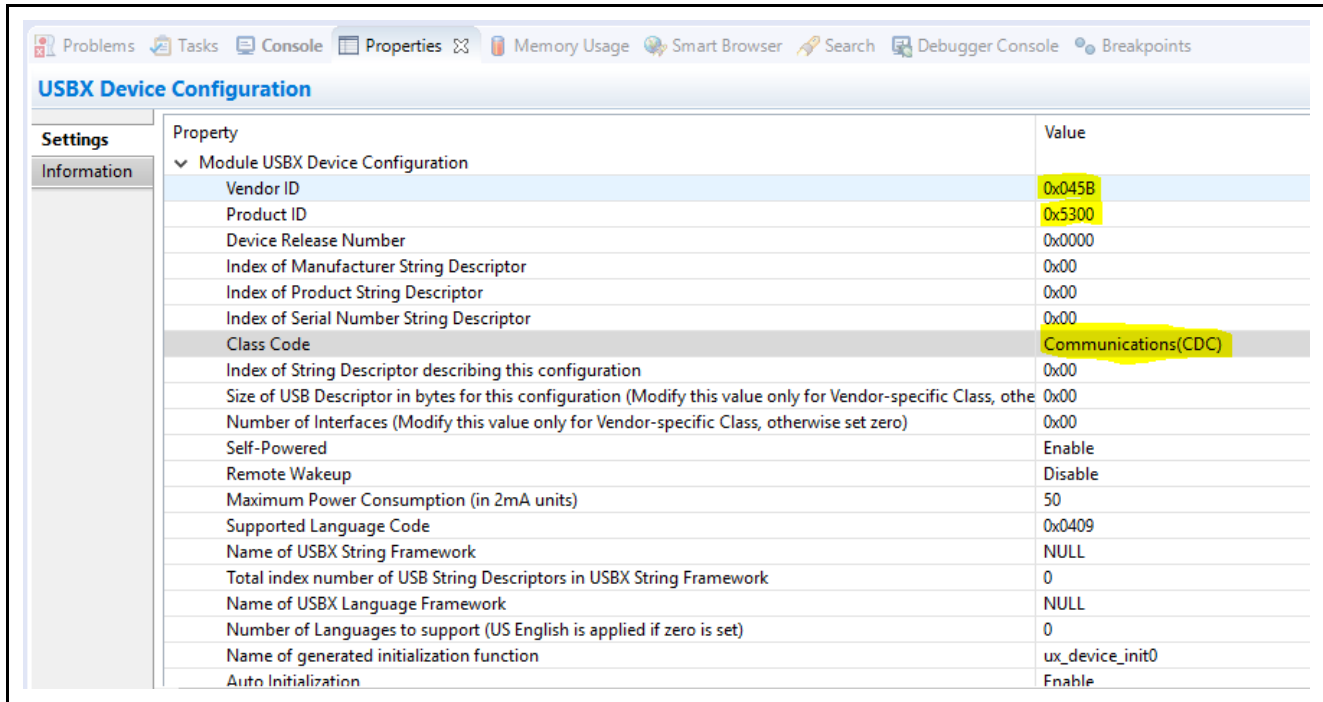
Problems Tasks Console Properties Memory Usage Smart Browser Search Debugger Console Breakpoints

USBX Device Configuration

Settings
Information

| Property | Value |
|---|---|
| Module USBX Device Configuration | |
| Vendor ID | 0x045B |
| Product ID | 0x5300 |
| Device Release Number | 0x0000 |
| Index of Manufacturer String Descriptor | 0x00 |
| Index of Product String Descriptor | 0x00 |
| Index of Serial Number String Descriptor | 0x00 |
| Class Code | Communications(CDC) |
| Index of String Descriptor describing this configuration | 0x00 |
| Size of USB Descriptor in bytes for this configuration (Modify this value only for Vendor-specific Class, othe | 0x00 |
| Number of Interfaces (Modify this value only for Vendor-specific Class, otherwise set zero) | 0x00 |
| Self-Powered | Enable |
| Remote Wakeup | Disable |
| Maximum Power Consumption (in 2mA units) | 50 |
| Supported Language Code | 0x0409 |
| Name of USBX String Framework | NULL |
| Total index number of USB String Descriptors in USBX String Framework | 0 |
| Name of USBX Language Framework | NULL |
| Number of Languages to support (US English is applied if zero is set) | 0 |
| Name of generated initialization function | ux_device_init0 |
| Auto Initialization | Enable |